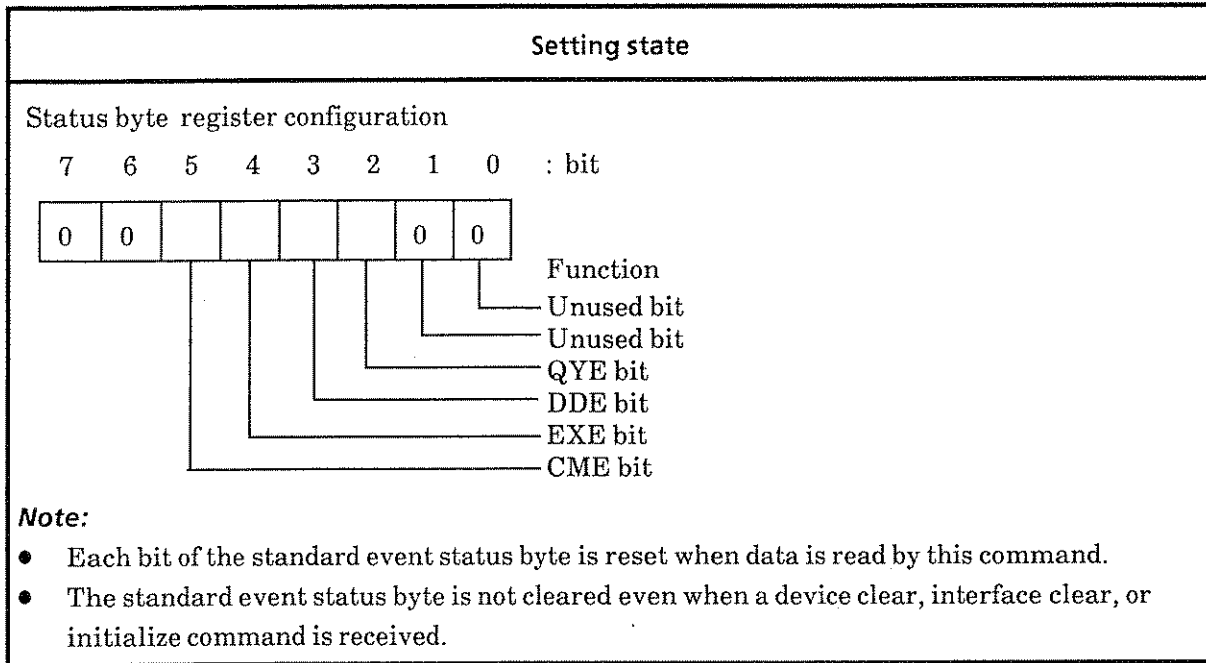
Setting state

Status byte register configuration

7 6 5 4 3 2 1 0 : bit

| 0 | 0 |  |  |  |  | 0 | 0 |
|---|---|---|---|---|---|---|---|

Function
Unused bit
Unused bit
QYE bit
DDE bit
EXE bit
CME bit

Note:

- Each bit of the standard event status byte is reset when data is read by this command.
- The standard event status byte is not cleared even when a device clear, interface clear, or initialize command is received.